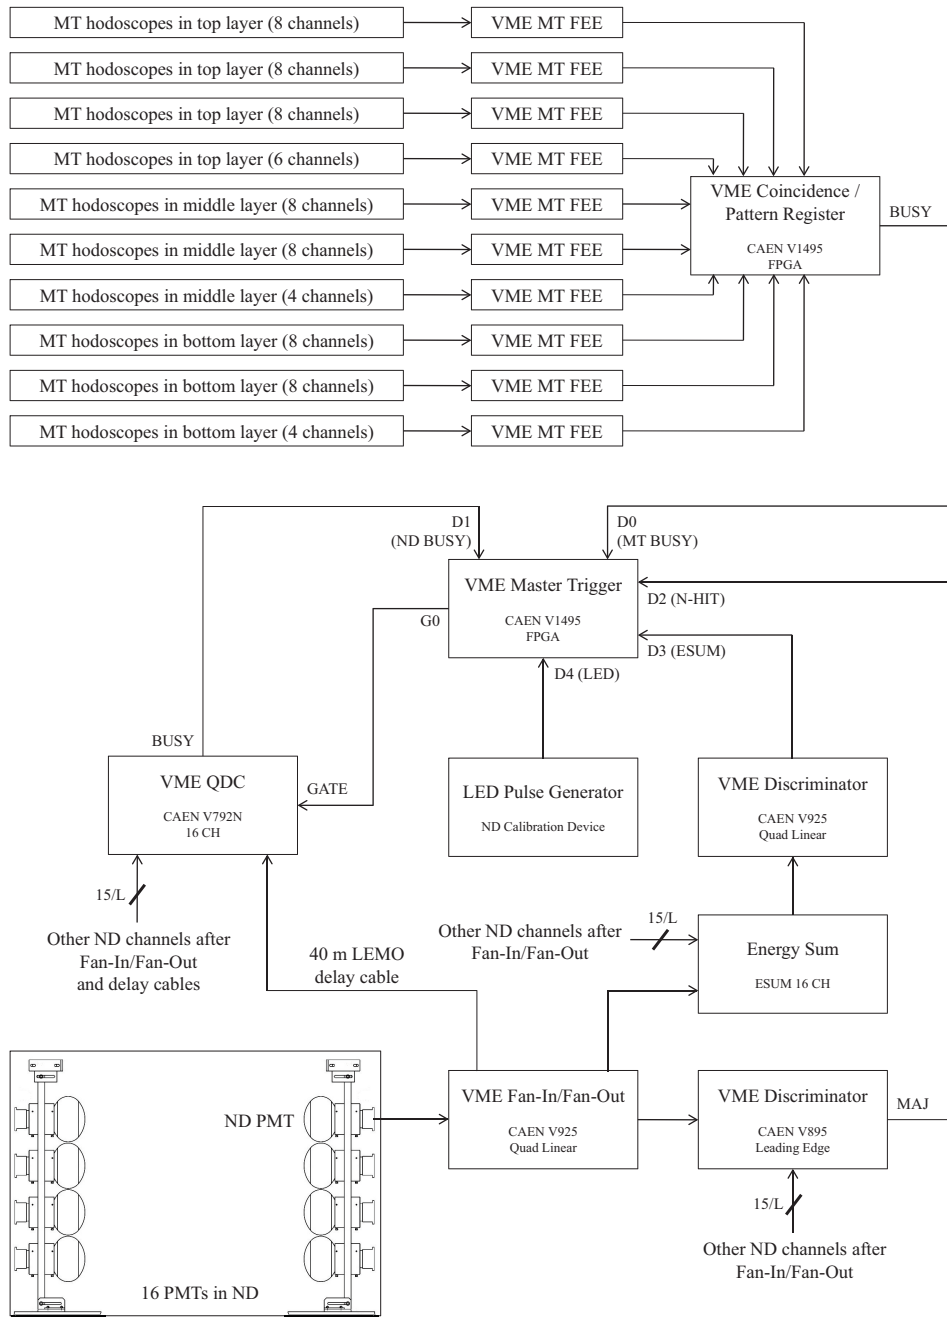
MT hodoscopes in top layer (8 channels)
VME MT FEE
MT hodoscopes in top layer (8 channels)
VME MT FEE
MT hodoscopes in top layer (8 channels)
VME MT FEE
MT hodoscopes in top layer (6 channels)
VME MT FEE
MT hodoscopes in middle layer (8 channels)
VME MT FEE
MT hodoscopes in middle layer (8 channels)
VME MT FEE
MT hodoscopes in middle layer (4 channels)
VME MT FEE
MT hodoscopes in bottom layer (8 channels)
VME MT FEE
MT hodoscopes in bottom layer (8 channels)
VME MT FEE
MT hodoscopes in bottom layer (4 channels)
VME MT FEE

VME Coincidence / Pattern Register
CAEN V1495
FPGA
BUSY

D1
(ND BUSY)
D0
(MT BUSY)
VME Master Trigger
CAEN V1495
FPGA
G0
D2 (N-HIT)
D3 (ESUM)
D4 (LED)

BUSY
VME QDC
CAEN V792N
16 CH
GATE

LED Pulse Generator
ND Calibration Device

VME Discriminator
CAEN V925
Quad Linear

15/L
Other ND channels after Fan-In/Fan-Out and delay cables

40 m LEMO delay cable

Other ND channels after Fan-In/Fan-Out
15/L
Energy Sum
ESUM 16 CH

ND PMT
VME Fan-In/Fan-Out
CAEN V925
Quad Linear

VME Discriminator
CAEN V895
Leading Edge
MAJ

15/L
Other ND channels after Fan-In/Fan-Out

16 PMTs in ND